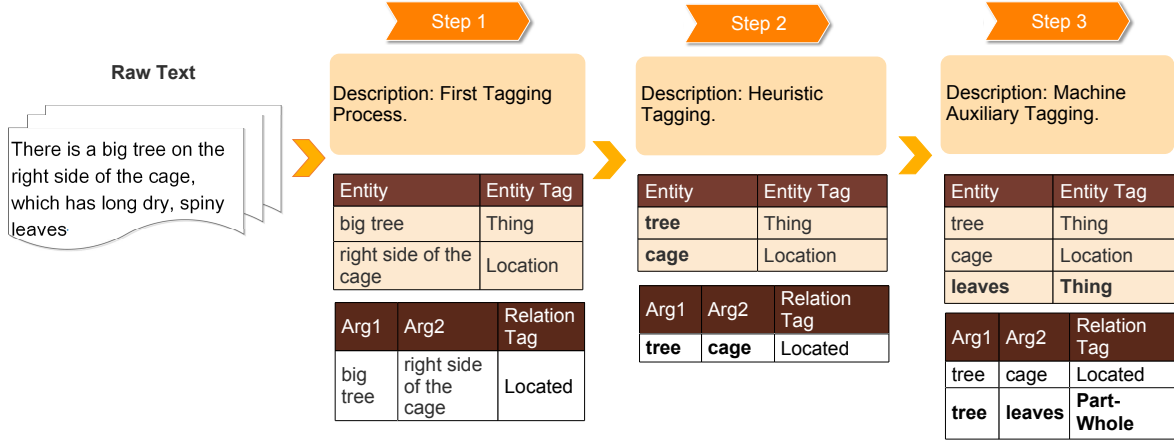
Raw Text

There is a big tree on the right side of the cage, which has long dry, spiny leaves

Step 1

Description: First Tagging Process.

| Entity | Entity Tag |
|---|---|
| big tree | Thing |
| right side of the cage | Location |

| Arg1 | Arg2 | Relation Tag |
|---|---|---|
| big tree | right side of the cage | Located |

Step 2

Description: Heuristic Tagging.

| Entity | Entity Tag |
|---|---|
| **tree** | Thing |
| **cage** | Location |

| Arg1 | Arg2 | Relation Tag |
|---|---|---|
| **tree** | **cage** | Located |

Step 3

Description: Machine Auxiliary Tagging.

| Entity | Entity Tag |
|---|---|
| tree | Thing |
| cage | Location |
| **leaves** | **Thing** |

| Arg1 | Arg2 | Relation Tag |
|---|---|---|
| tree | cage | Located |
| **tree** | **leaves** | **Part-Whole** |